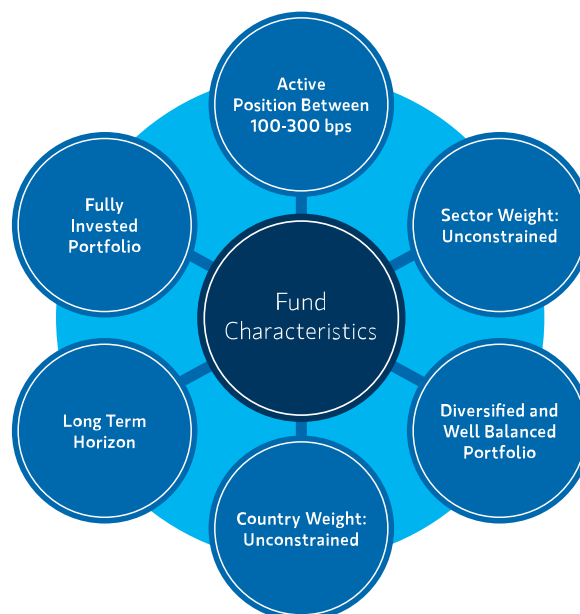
Fund Characteristics

Active Position Between 100-300 bps

Sector Weight: Unconstrained

Diversified and Well Balanced Portfolio

Country Weight: Unconstrained

Long Term Horizon

Fully Invested Portfolio